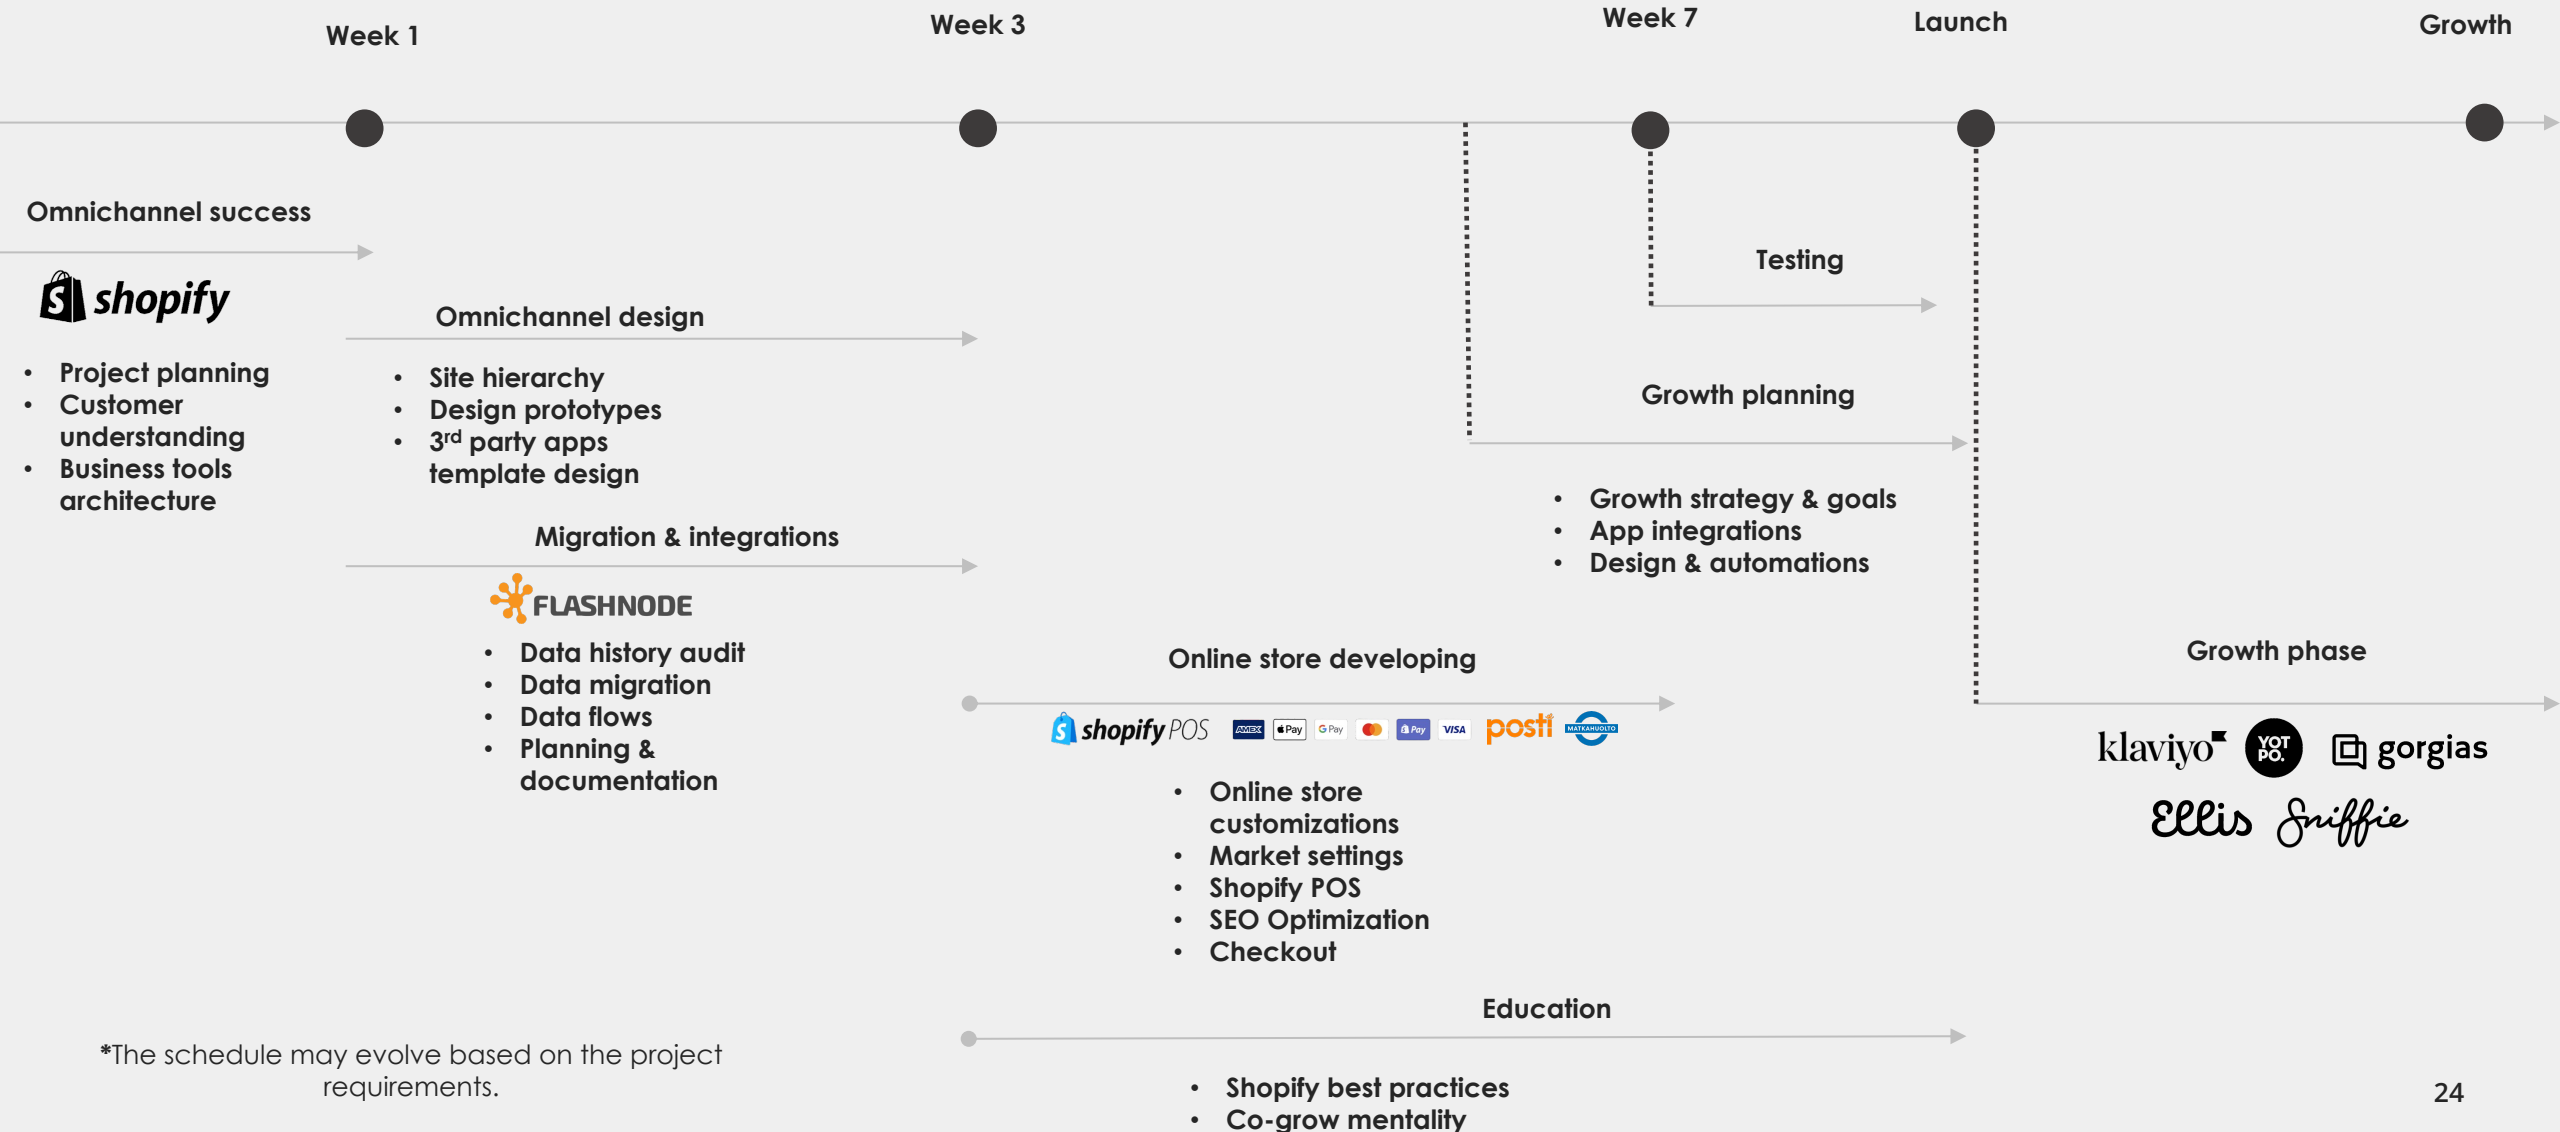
Week 1

Week 3

Week 7

Launch

Growth

Omnichannel success

shopify

- Project planning
- Customer understanding
- Business tools architecture

Omnichannel design

- Site hierarchy
- Design prototypes
- 3$^{rd}$ party apps template design

Migration & integrations

FLASHNODE

- Data history audit
- Data migration
- Data flows
- Planning & documentation

Testing

Growth planning

- Growth strategy & goals
- App integrations
- Design & automations

Online store developing

shopify POS AMEX Pay G Pay Pay VISA posti MATKAHUOLTO

- Online store customizations
- Market settings
- Shopify POS
- SEO Optimization
- Checkout

Growth phase

klaviyo YOT PO. gorgias

Ellis Sniffie

Education

- Shopify best practices
- Co-grow mentality

*The schedule may evolve based on the project requirements.

24